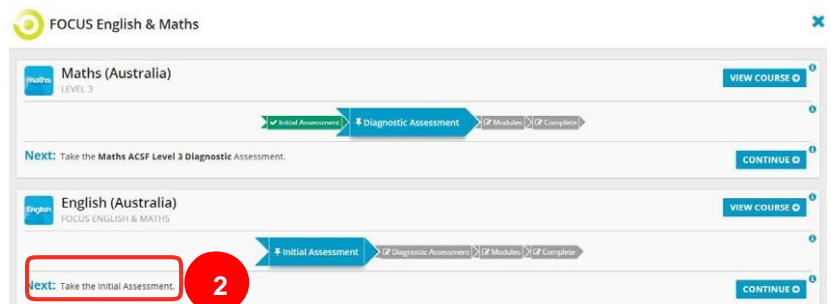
FOCUS English & Maths

maths

Maths (Australia)

LEVEL 3

VIEW COURSE

Initial Assessment

Diagnostic Assessment

Modules

Complete

Next: Take the Maths ACSF Level 3 Diagnostic Assessment.

CONTINUE

English

English (Australia)

FOCUS ENGLISH & MATHS

VIEW COURSE

Initial Assessment

Diagnostic Assessment

Modules

Complete

Next: Take the Initial Assessment.

2

CONTINUE